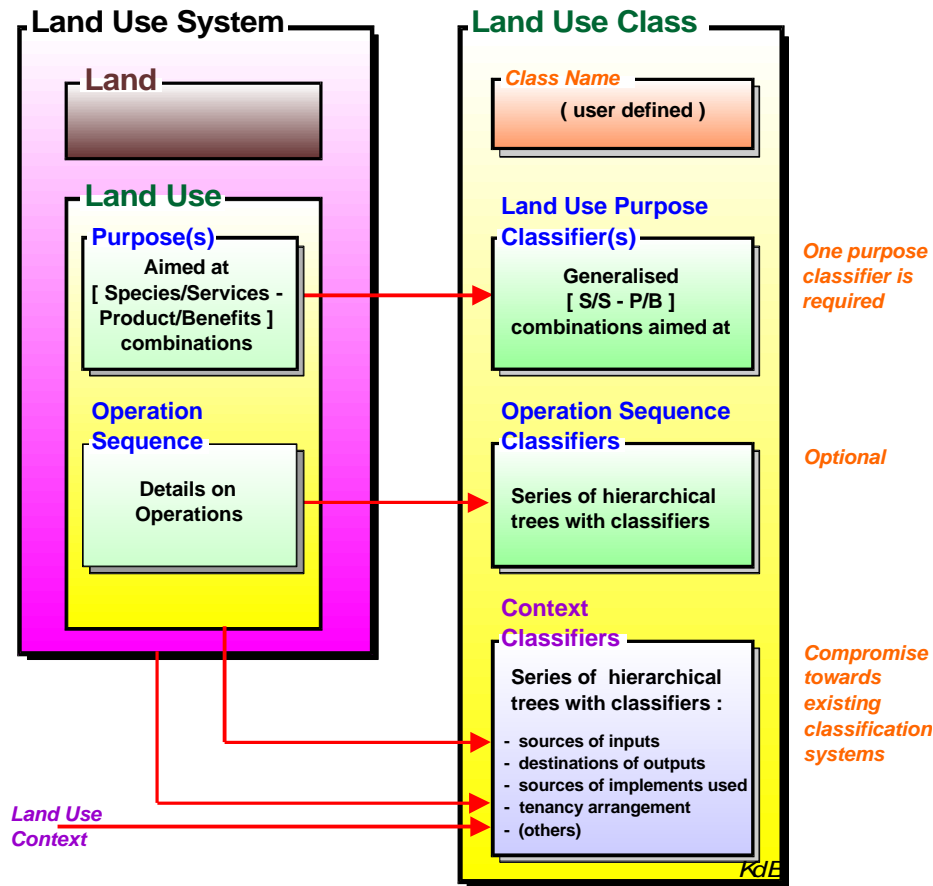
Land Use System

Land

Land Use

Purpose(s)

Aimed at [ Species/Services - Product/Benefits ] combinations

Operation Sequence

Details on Operations

Land Use Class

Class Name

( user defined )

Land Use Purpose Classifier(s)

Generalised [ S/S - P/B ] combinations aimed at

One purpose classifier is required

Operation Sequence Classifiers

Series of hierarchical trees with classifiers

Optional

Context Classifiers

Series of hierarchical trees with classifiers :

- sources of inputs
- destinations of outputs
- sources of implements used
- tenancy arrangement
- (others)

Compromise towards existing classification systems

Land Use Context

KdB